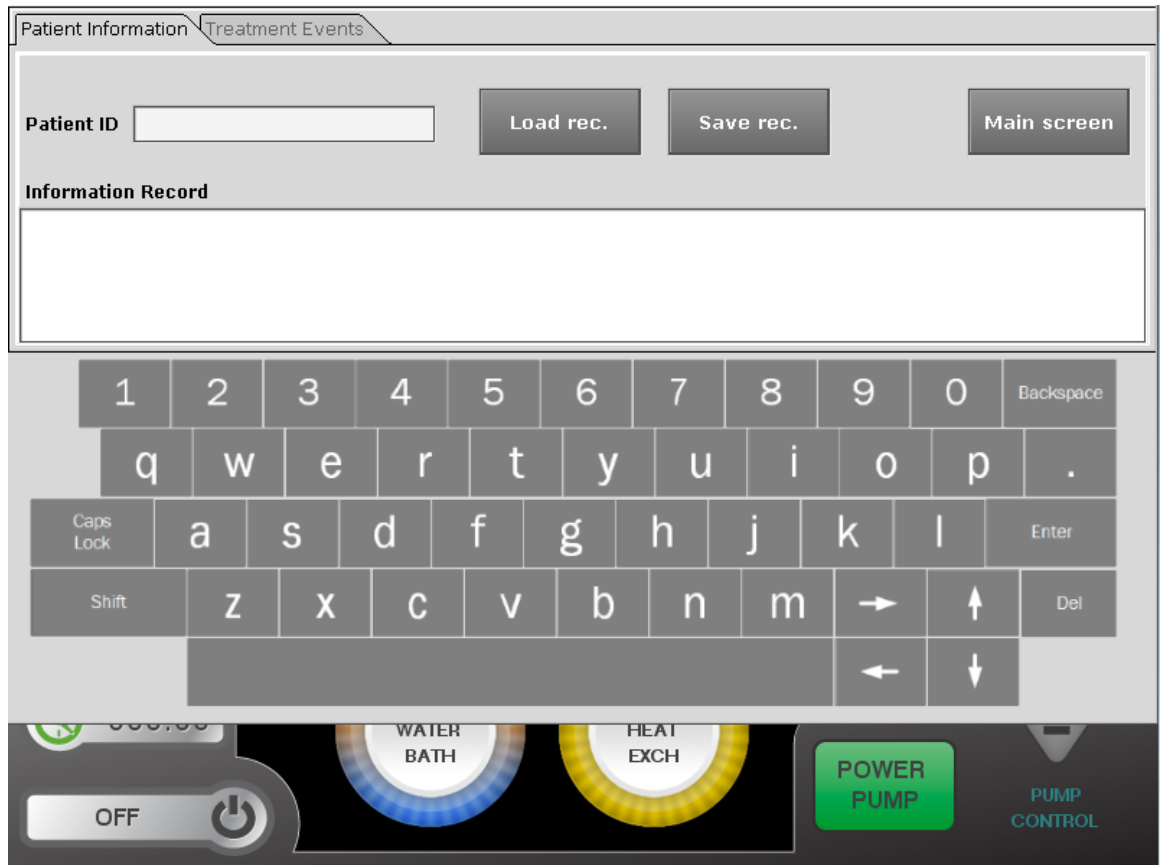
Patient Information | Treatment Events

Patient ID

Load rec.

Save rec.

Main screen

Information Record

1 2 3 4 5 6 7 8 9 0 Backspace

q w e r t y u i o p .

Caps Lock a s d f g h j k l Enter

Shift z x c v b n m → ↑ Del

← ↓

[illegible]

WATER BATH

HEAT EXCH

POWER PUMP

PUMP CONTROL

OFF